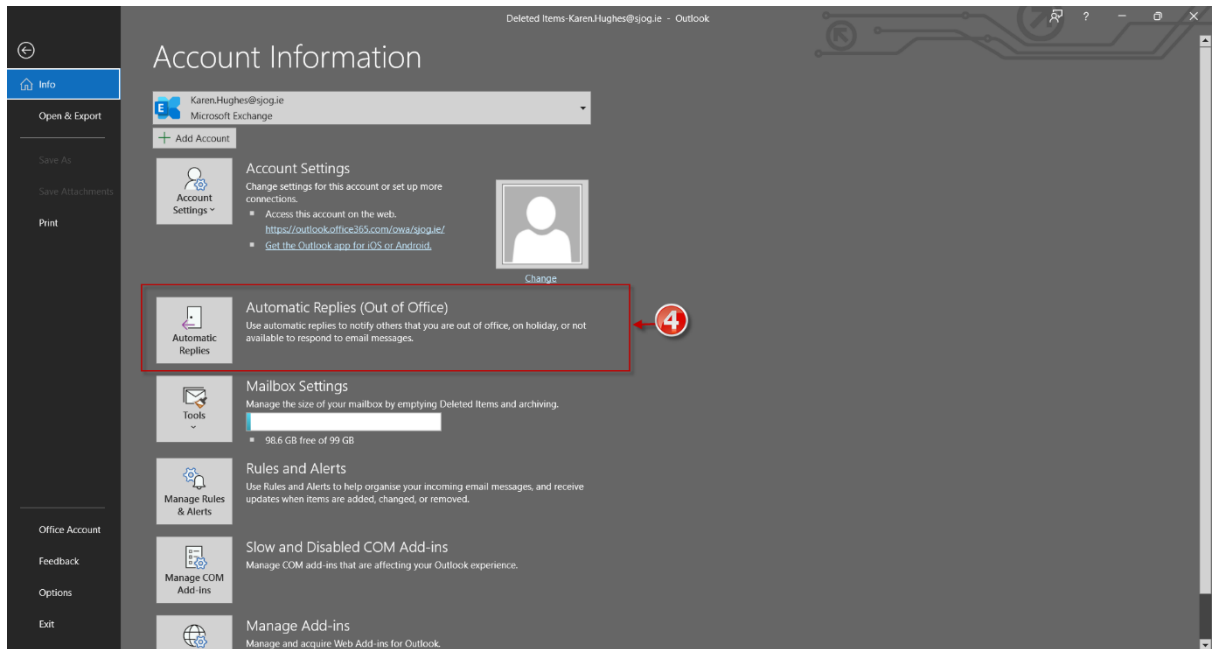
Deleted Items-Karen.Hughes@sjog.ie - Outlook

?

Info

Open & Export

Save As

Save Attachments

Print

Office Account

Feedback

Options

Exit

Account Information

Karen.Hughes@sjog.ie
Microsoft Exchange

+ Add Account

Account Settings ˅

Account Settings

Change settings for this account or set up more connections.

■ Access this account on the web.
https://outlook.office365.com/owa/sjog.ie/

■ Get the Outlook app for iOS or Android.

Change

Automatic Replies

Automatic Replies (Out of Office)

Use automatic replies to notify others that you are out of office, on holiday, or not available to respond to email messages.

4

Tools ˅

Mailbox Settings

Manage the size of your mailbox by emptying Deleted Items and archiving.

■ 98.6 GB free of 99 GB

Manage Rules & Alerts

Rules and Alerts

Use Rules and Alerts to help organise your incoming email messages, and receive updates when items are added, changed, or removed.

Manage COM Add-ins

Slow and Disabled COM Add-ins

Manage COM add-ins that are affecting your Outlook experience.

Manage Add-ins

Manage and acquire Web Add-ins for Outlook.